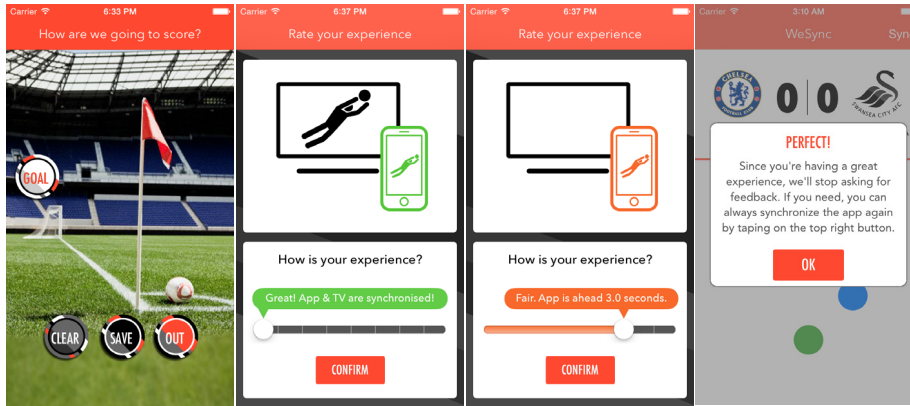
Carrier 6:33 PM

How are we going to score?

GOAL

CLEAR SAVE OUT

Carrier 6:37 PM

Rate your experience

How is your experience?

Great! App & TV are synchronised!

CONFIRM

Carrier 6:37 PM

Rate your experience

How is your experience?

Fair. App is ahead 3.0 seconds.

CONFIRM

Carrier 3:10 AM

WeSync Syn

CHELSEA FOOTBALL CLUB 0 | 0 SWANSEA CITY AFC

PERFECT!

Since you're having a great experience, we'll stop asking for feedback. If you need, you can always synchronize the app again by taping on the top right button.

OK